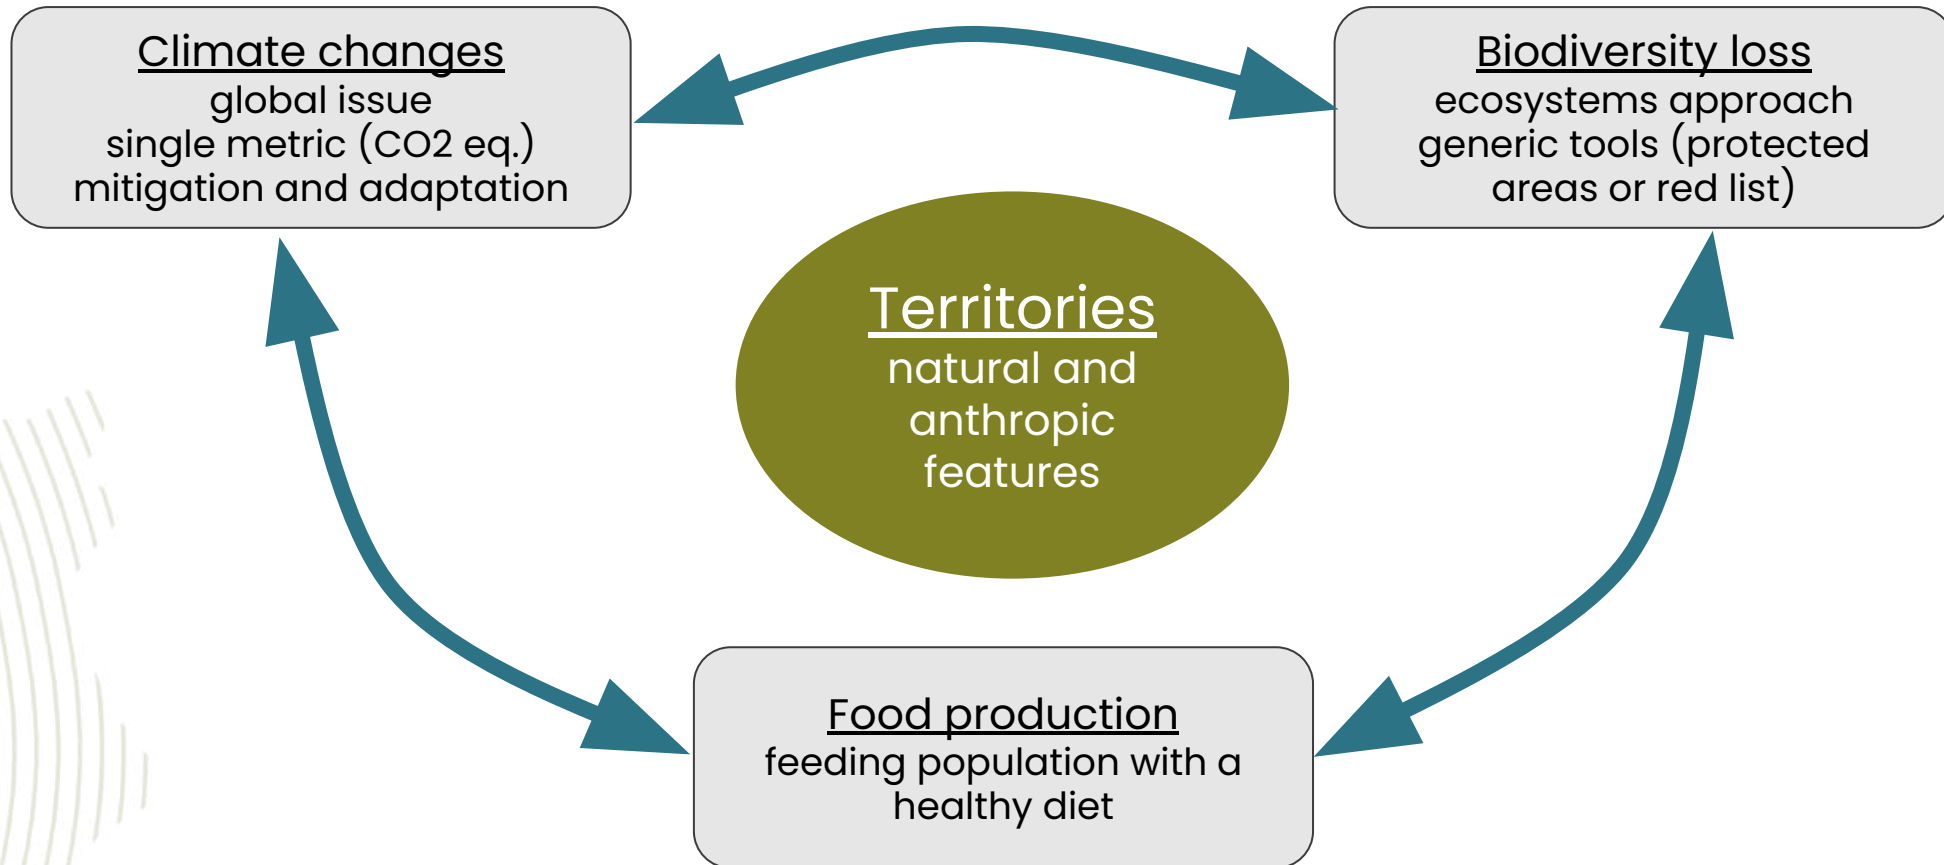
Climate changes
global issue
single metric (CO2 eq.)
mitigation and adaptation

Biodiversity loss
ecosystems approach
generic tools (protected areas or red list)

Territories
natural and anthropic features

Food production
feeding population with a healthy diet